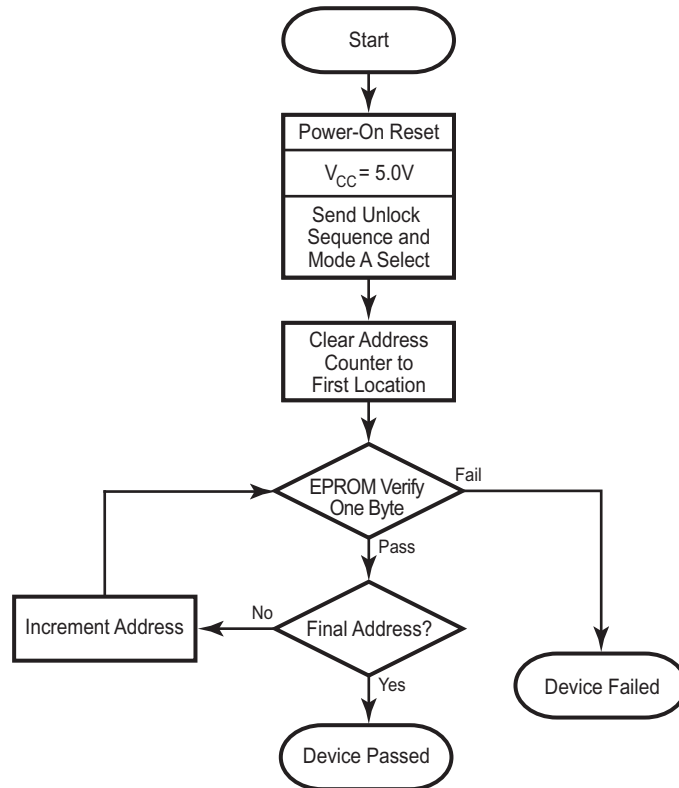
Start

Power-On Reset

$V_{CC}$ = 5.0V

Send Unlock Sequence and Mode A Select

Clear Address Counter to First Location

EPROM Verify One Byte

Fail

Pass

Increment Address

No

Final Address?

Yes

Device Failed

Device Passed